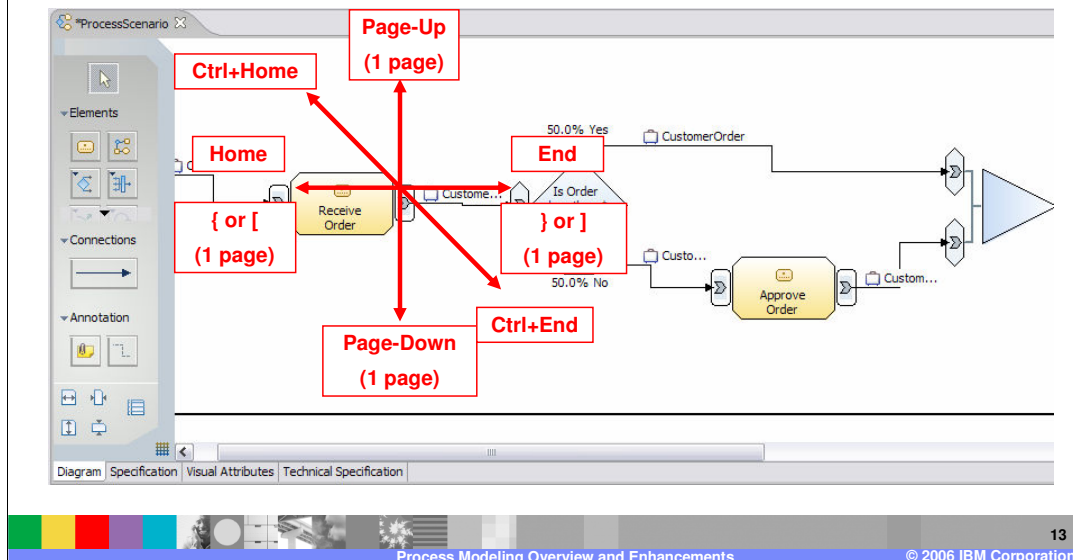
*ProcessScenario

Page-Up
(1 page)

Ctrl+Home

Elements

Home

End

50.0% Yes

CustomerOrder

Receive Order

Custome...

Is Order

{ or [
(1 page)

} or ]
(1 page)

Connections

Custo...

50.0% No

Approve Order

Custom...

Annotation

Ctrl+End

Page-Down
(1 page)

Diagram | Specification | Visual Attributes | Technical Specification

13

Process Modeling Overview and Enhancements

© 2006 IBM Corporation